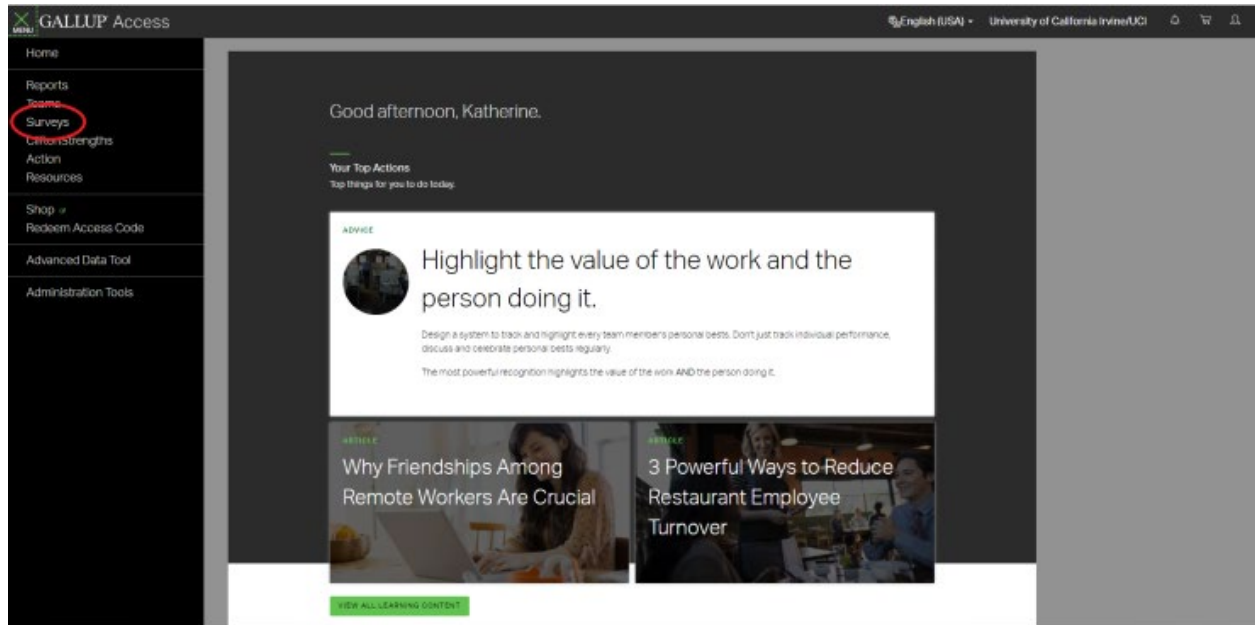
MENU GALLUP Access

English (USA) ▾ University of California Irvine/UCI

Home

Reports
Teams
Surveys
CliftonStrengths
Action
Resources

Shop
Redeem Access Code

Advanced Data Tool

Administration Tools

Good afternoon, Katherine.

Your Top Actions
Top things for you to do today.

ADVICE

Highlight the value of the work and the person doing it.

Design a system to track and highlight every team member's personal bests. Don't just track individual performance, discuss and celebrate personal bests regularly.

The most powerful recognition highlights the value of the work AND the person doing it.

ARTICLE

Why Friendships Among Remote Workers Are Crucial

ARTICLE

3 Powerful Ways to Reduce Restaurant Employee Turnover

VIEW ALL LEARNING CONTENT